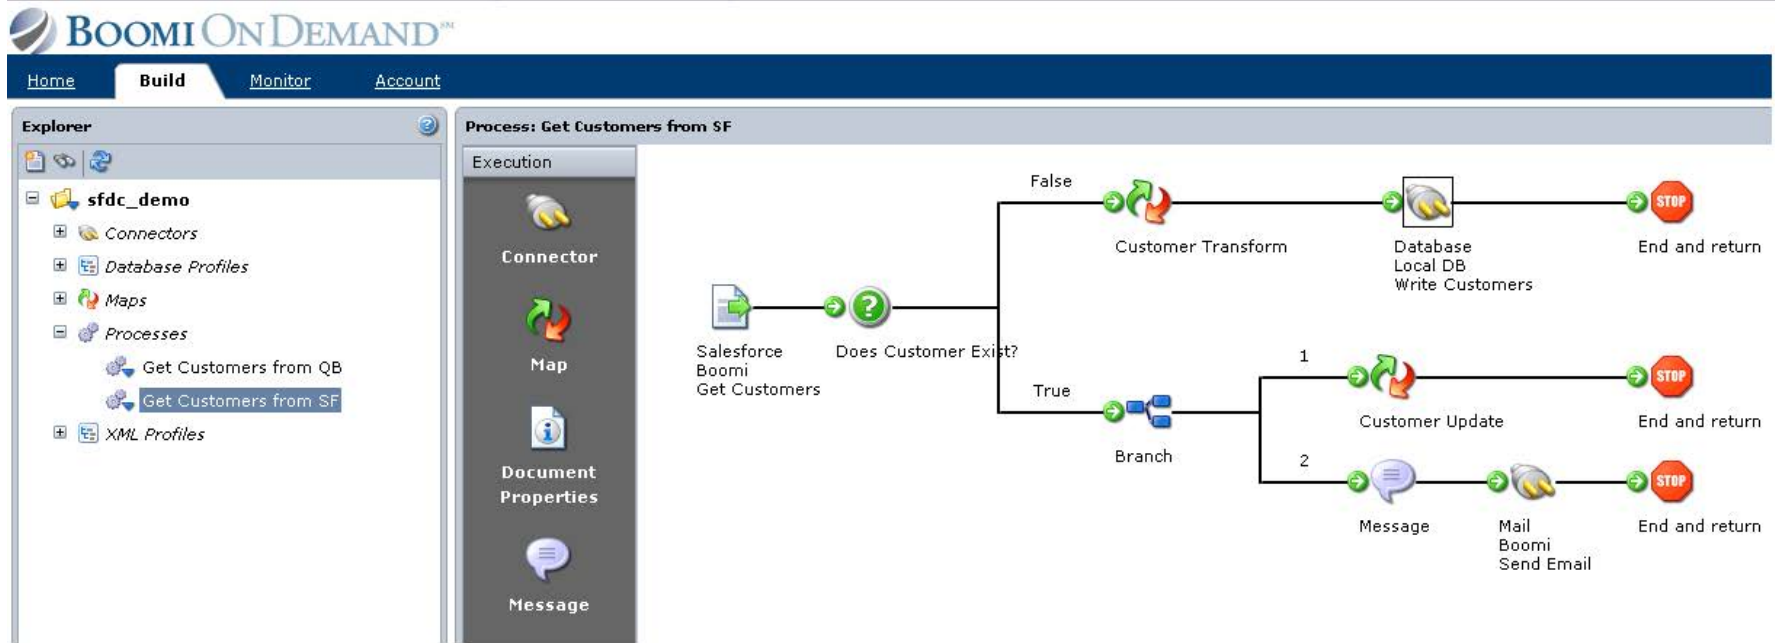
BOOMI ON DEMAND℠

Home
Build
Monitor
Account

Explorer

sfdc_demo
Connectors
Database Profiles
Maps
Processes
Get Customers from QB
Get Customers from SF
XML Profiles

Process: Get Customers from SF

Execution
Connector
Map
Document Properties
Message

Salesforce
Boomi
Get Customers

Does Customer Exist?

False

Customer Transform

Database
Local DB
Write Customers

STOP
End and return

True

Branch

1

Customer Update

STOP
End and return

2

Message

Mail
Boomi
Send Email

STOP
End and return